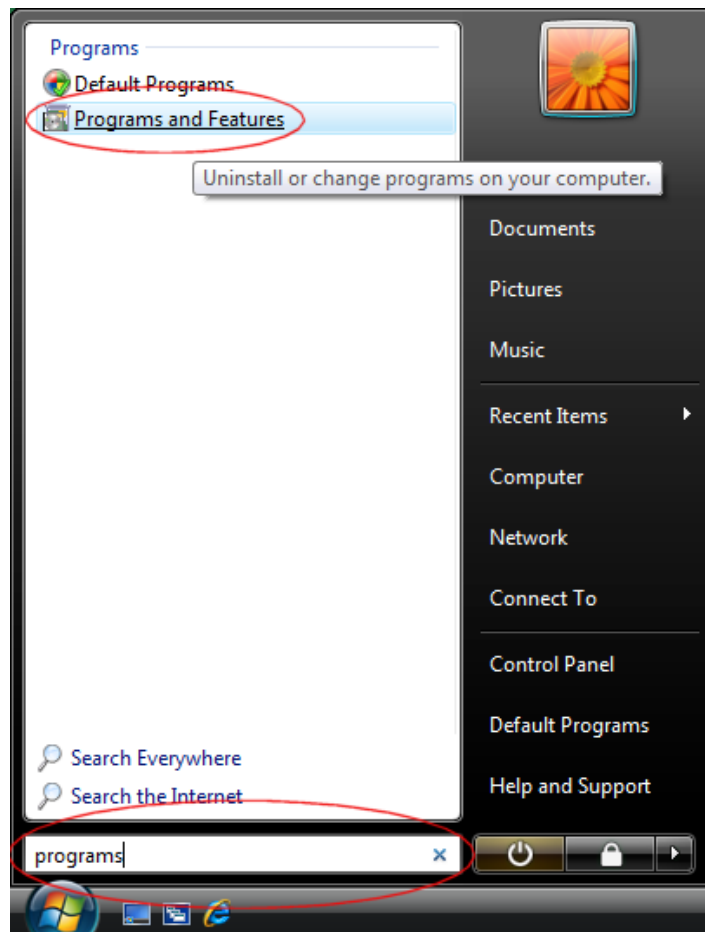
Programs
Default Programs
Programs and Features
Uninstall or change programs on your computer.

Documents
Pictures
Music
Recent Items
Computer
Network
Connect To
Control Panel
Default Programs
Help and Support

Search Everywhere
Search the Internet
programs